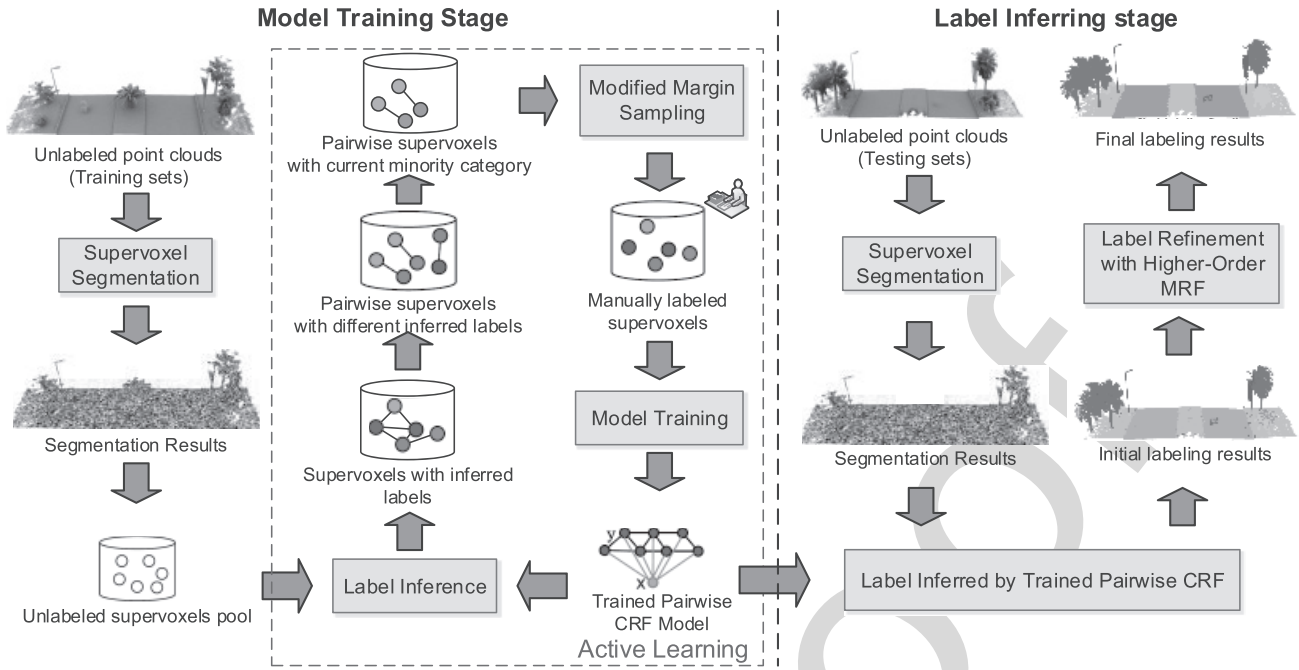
Model Training Stage

Label Inferring stage

Unlabeled point clouds (Training sets)

Supervoxel Segmentation

Segmentation Results

Unlabeled supervoxels pool

Pairwise supervoxels with current minority category

Pairwise supervoxels with different inferred labels

Supervoxels with inferred labels

Label Inference

Modified Margin Sampling

Manually labeled supervoxels

Model Training

y

x

Trained Pairwise CRF Model

Active Learning

Unlabeled point clouds (Testing sets)

Supervoxel Segmentation

Segmentation Results

Final labeling results

Label Refinement with Higher-Order MRF

Initial labeling results

Label Inferred by Trained Pairwise CRF